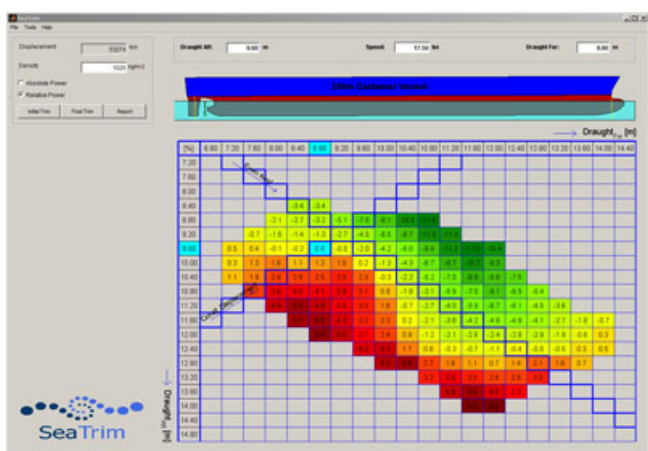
SeaTrim
File Tools Help

Displacement 53274 ton
Density 1025 kg/m3
Absolute Power
Relative Power
Initial Trim
Final Trim
Report

Draught Aft: 9.60 m
Speed: 17.50 kn
Draught For: 9.60 m

3000 Container Vessel

Draught$_{fore}$ [m]

| [%] | 6.80 | 7.20 | 7.60 | 8.00 | 8.40 | 8.80 | 9.20 | 9.60 | 10.00 | 10.40 | 10.80 | 11.20 | 11.60 | 12.00 | 12.40 | 12.80 | 13.20 | 13.60 | 14.00 | 14.40 |
|---|---|---|---|---|---|---|---|---|---|---|---|---|---|---|---|---|---|---|---|---|
| 7.20 | | | | | | | | | | | | | | | | | | | | |
| 7.60 | | | | | | | | | | | | | | | | | | | | |
| 8.00 | | | | | | | | | | | | | | | | | | | | |
| 8.40 | | | | | -3.6 | -3.4 | | | | | | | | | | | | | | |
| 8.80 | | | | -2.1 | -2.7 | -3.3 | -5.1 | -7.5 | -8.1 | -10.1 | -11.9 | | | | | | | | | |
| 9.20 | | | -2.7 | -1.5 | -1.4 | -1.3 | -2.7 | -4.5 | -6.5 | -8.7 | -11.0 | -11.3 | | | | | | | | |
| 9.60 | | 0.8 | 0.4 | -0.1 | -0.2 | 0.0 | -0.8 | -2.0 | -4.2 | -6.0 | -8.4 | -11.2 | -11.2 | -10.4 | | | | | | |
| 10.00 | | 0.3 | 1.3 | 1.6 | 1.1 | 1.3 | 1.6 | 0.2 | -1.3 | -4.3 | -6.7 | -8.7 | -10.1 | -9.3 | | | | | | |
| 10.40 | | 1.1 | 1.9 | 2.8 | 2.8 | 2.3 | 2.9 | 2.3 | -0.3 | -2.2 | -5.2 | -7.0 | -8.8 | -8.8 | -7.8 | | | | | |
| 10.80 | | | | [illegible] | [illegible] | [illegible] | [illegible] | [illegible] | 0.8 | -1.8 | -3.1 | -5.9 | -7.0 | -8.1 | -6.5 | -5.4 | | | | |
| 11.20 | | | | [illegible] | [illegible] | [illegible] | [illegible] | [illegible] | 1.8 | -0.7 | -2.7 | -4.8 | -5.9 | -6.7 | -6.1 | -4.5 | -3.8 | | | |
| 11.60 | | | | | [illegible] | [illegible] | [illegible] | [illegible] | 2.3 | 0.2 | -2.1 | -3.8 | -4.2 | -4.8 | -4.1 | -2.7 | -1.8 | -0.7 | | |
| 12.00 | | | | | | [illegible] | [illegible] | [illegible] | 3.4 | 0.8 | -1.2 | -3.1 | -2.6 | -2.8 | -2.8 | -1.8 | -1.0 | 0.3 | | |
| 12.40 | | | | | | | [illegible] | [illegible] | 4.7 | 0.8 | -0.3 | -0.7 | -1.1 | -0.4 | -0.6 | -0.5 | 0.3 | 0.5 | | |
| 12.80 | | | | | | | | | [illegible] | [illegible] | 2.7 | 1.6 | 1.1 | 0.7 | 1.4 | 2.1 | 1.6 | 0.7 | | |
| 13.20 | | | | | | | | | | | 3.7 | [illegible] | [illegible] | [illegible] | 2.6 | 3.0 | | | | |
| 13.60 | | | | | | | | | | | | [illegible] | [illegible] | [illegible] | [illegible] | | | | | |
| 14.00 | | | | | | | | | | | | | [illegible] | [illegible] | | | | | | |
| 14.40 | | | | | | | | | | | | | | | | | | | | |
| 14.80 | | | | | | | | | | | | | | | | | | | | |

Draught$_{aft}$ [m]